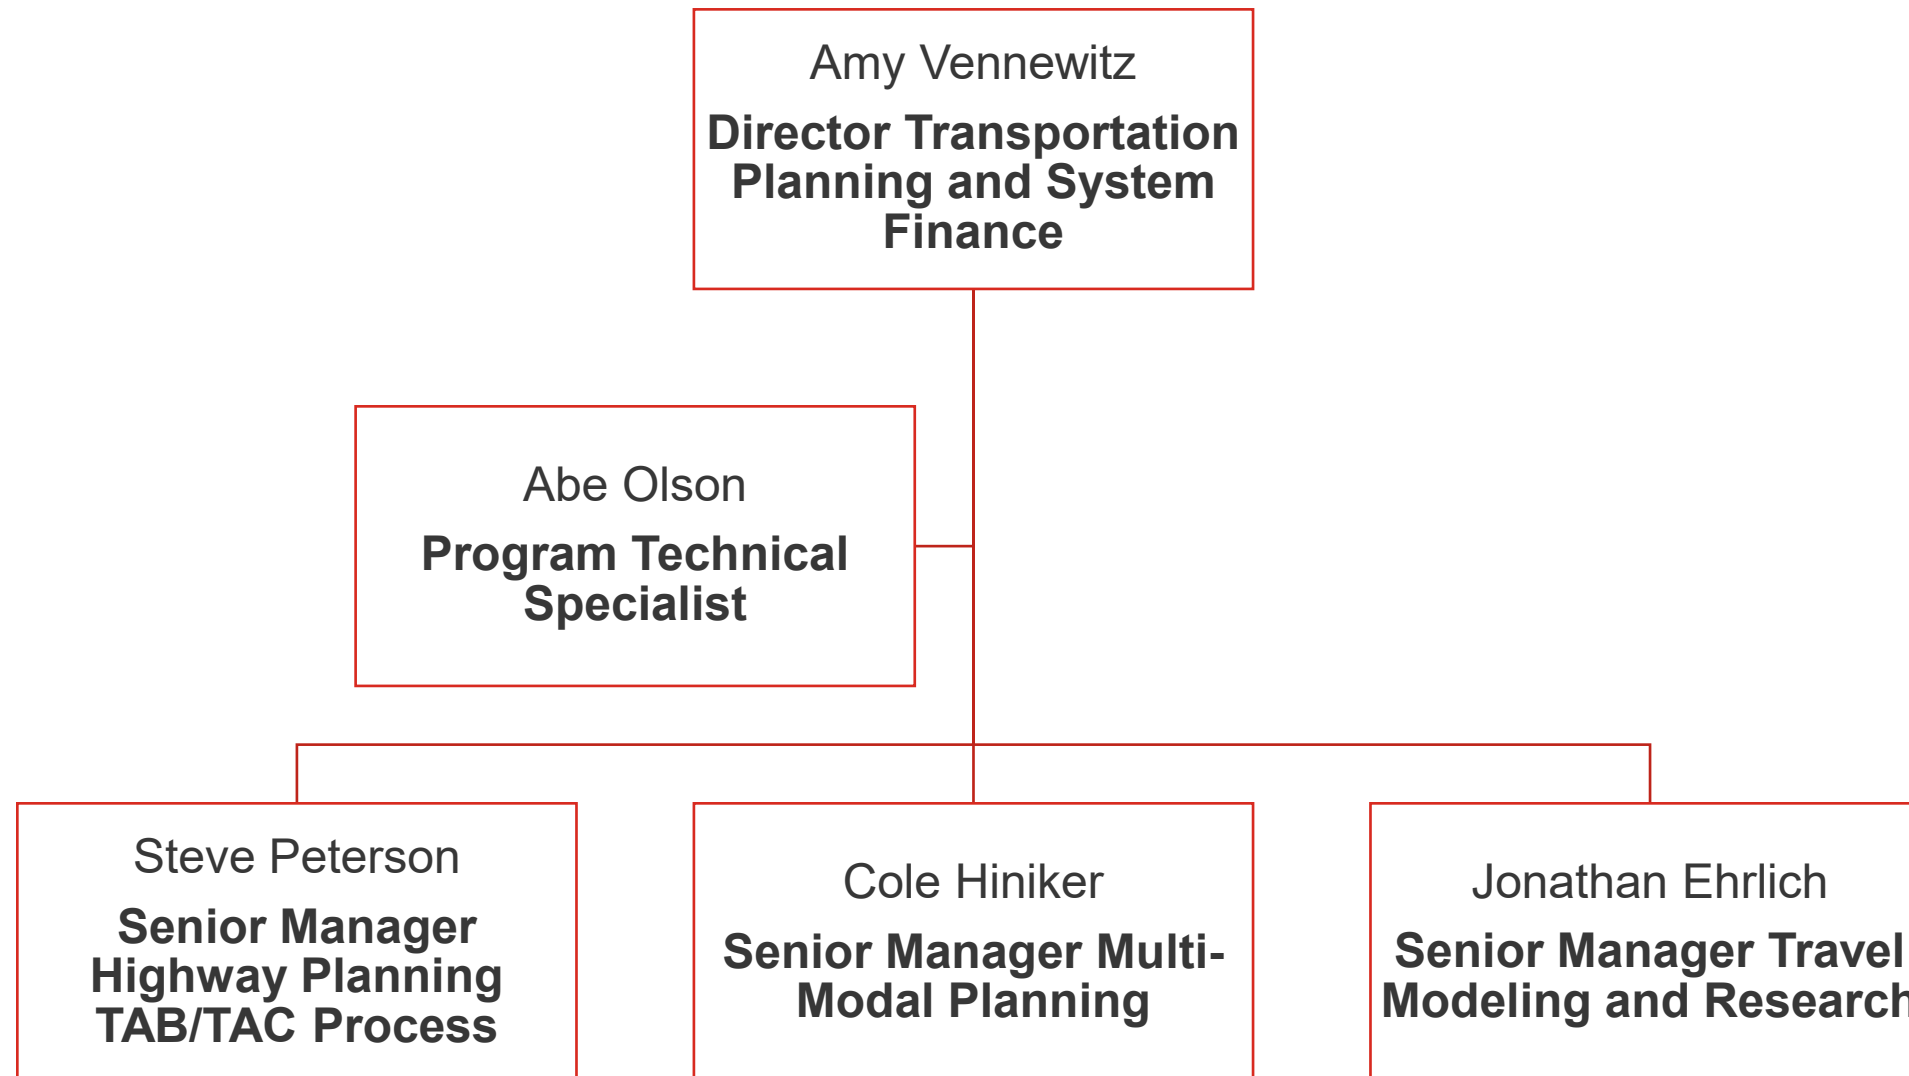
Amy Vennewitz
Director Transportation Planning and System Finance

Abe Olson
Program Technical Specialist

Steve Peterson
Senior Manager Highway Planning TAB/TAC Process

Cole Hiniker
Senior Manager Multi-Modal Planning

Jonathan Ehrlich
Senior Manager Travel Modeling and Research